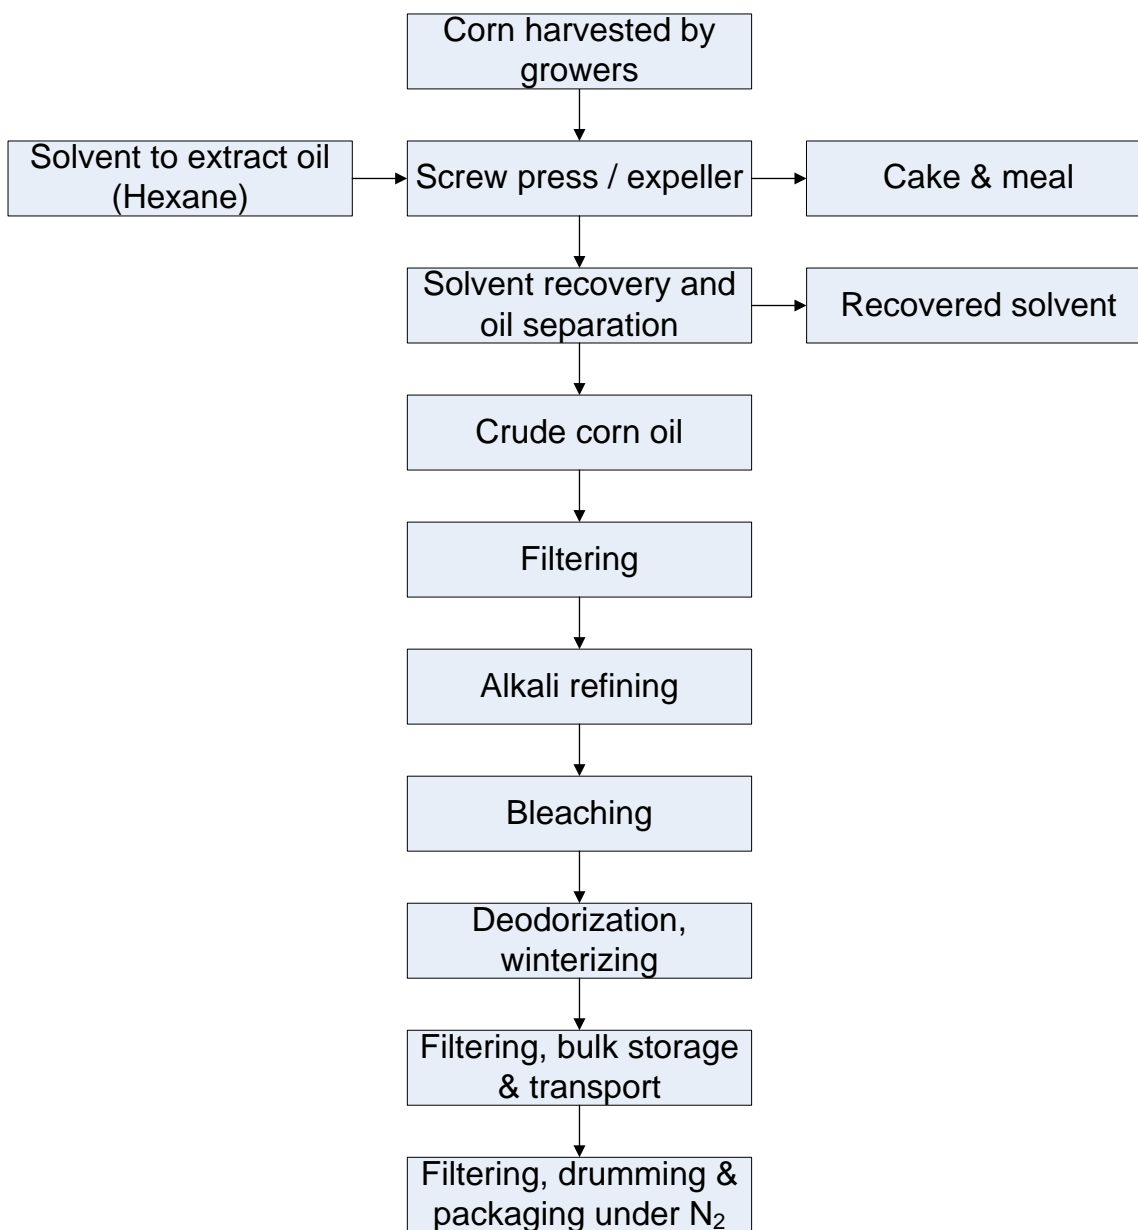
Corn harvested by growers

Solvent to extract oil (Hexane)

Screw press / expeller

Cake & meal

Solvent recovery and oil separation

Recovered solvent

Crude corn oil

Filtering

Alkali refining

Bleaching

Deodorization, winterizing

Filtering, bulk storage & transport

Filtering, drumming & packaging under $N_2$